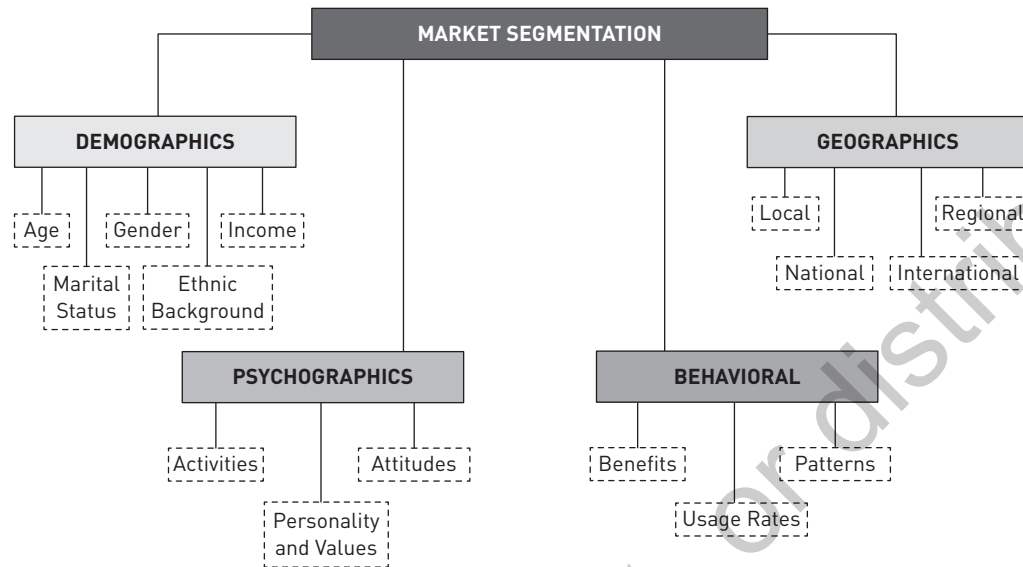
MARKET SEGMENTATION

DEMOGRAPHICS

Age

Marital Status

Gender

Ethnic Background

Income

GEOGRAPHICS

Local

National

International

Regional

PSYCHOGRAPHICS

Activities

Personality and Values

Attitudes

BEHAVIORAL

Benefits

Usage Rates

Patterns

or distri